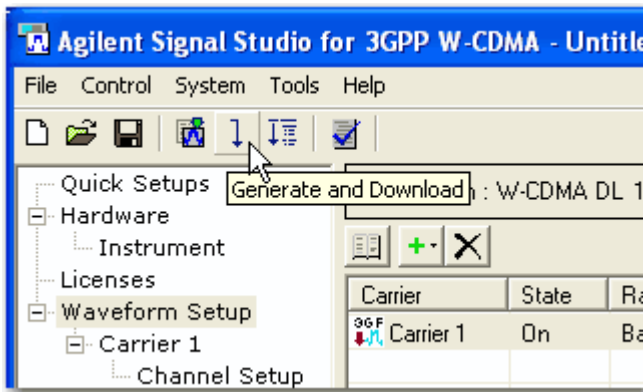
Agilent Signal Studio for 3GPP W-CDMA - Untitle

File Control System Tools Help

Quick Setups
Hardware
Instrument
Licenses
Waveform Setup
Carrier 1
Channel Setup

Generate and Download

n : W-CDMA DL 1

| Carrier | State | Ra |
|---|---|---|
| 3GPP Carrier 1 | On | Ba |